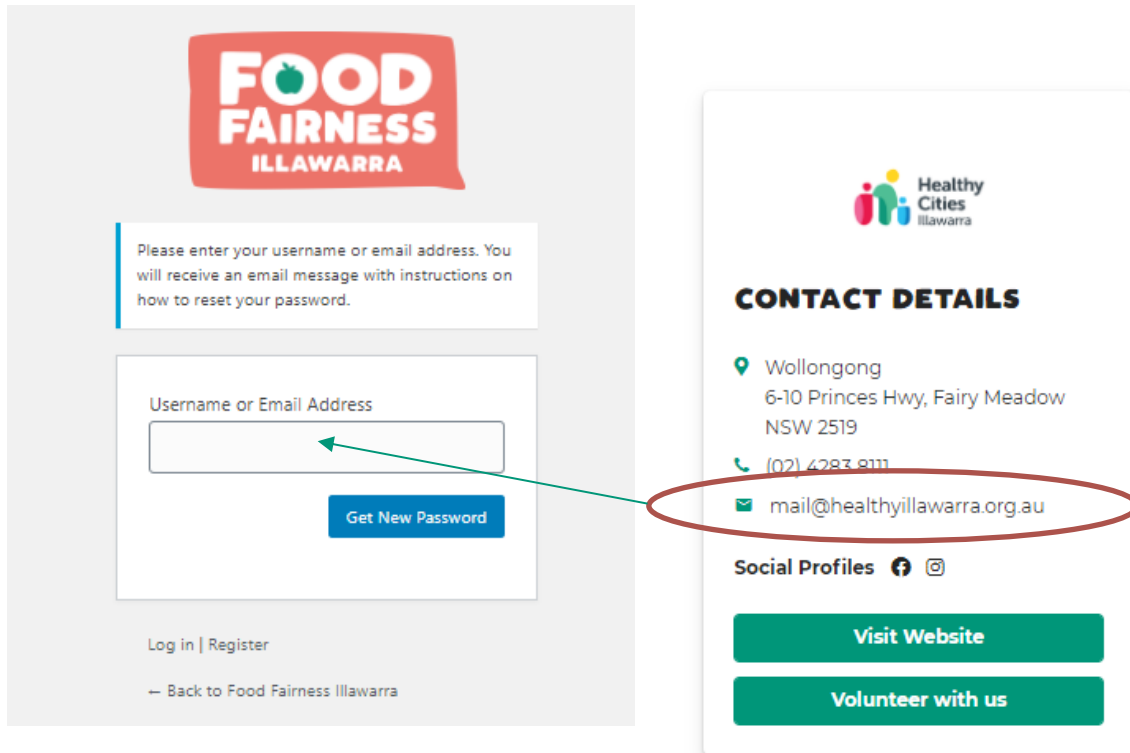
FOOD FAIRNESS ILLAWARRA

Please enter your username or email address. You will receive an email message with instructions on how to reset your password.

Username or Email Address

Get New Password

Log in | Register

← Back to Food Fairness Illawarra

Healthy Cities Illawarra

CONTACT DETAILS

Wollongong
6-10 Princes Hwy, Fairy Meadow
NSW 2519

(02) 4283 8111

mail@healthyillawarra.org.au

Social Profiles

Visit Website

Volunteer with us